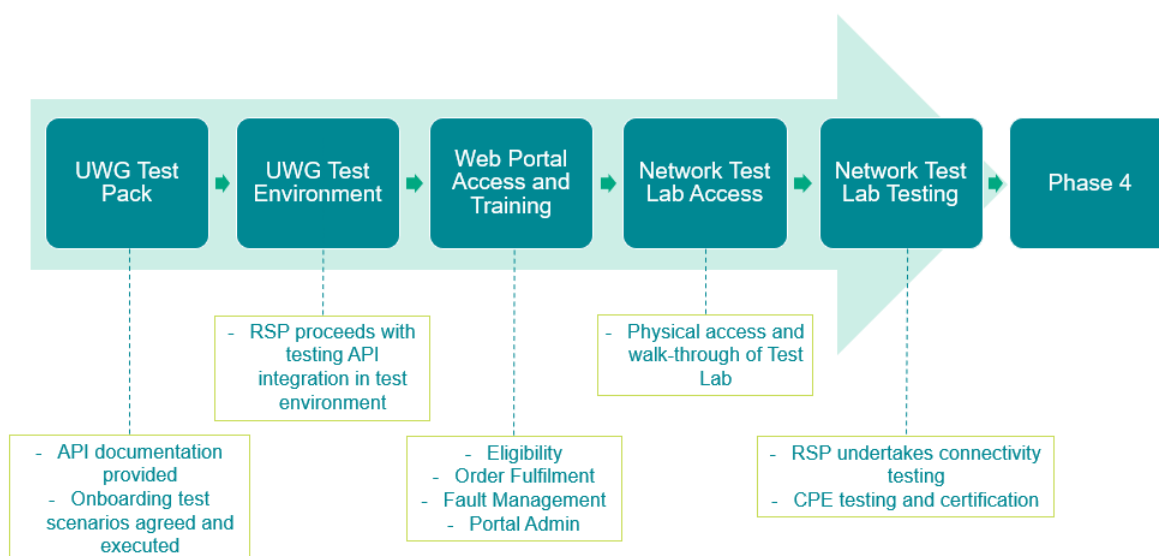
UWG Test Pack

UWG Test Environment

Web Portal Access and Training

Network Test Lab Access

Network Test Lab Testing

Phase 4

- RSP proceeds with testing API integration in test environment

- Physical access and walk-through of Test Lab

- API documentation provided
- Onboarding test scenarios agreed and executed

- Eligibility
- Order Fulfilment
- Fault Management
- Portal Admin

- RSP undertakes connectivity testing
- CPE testing and certification